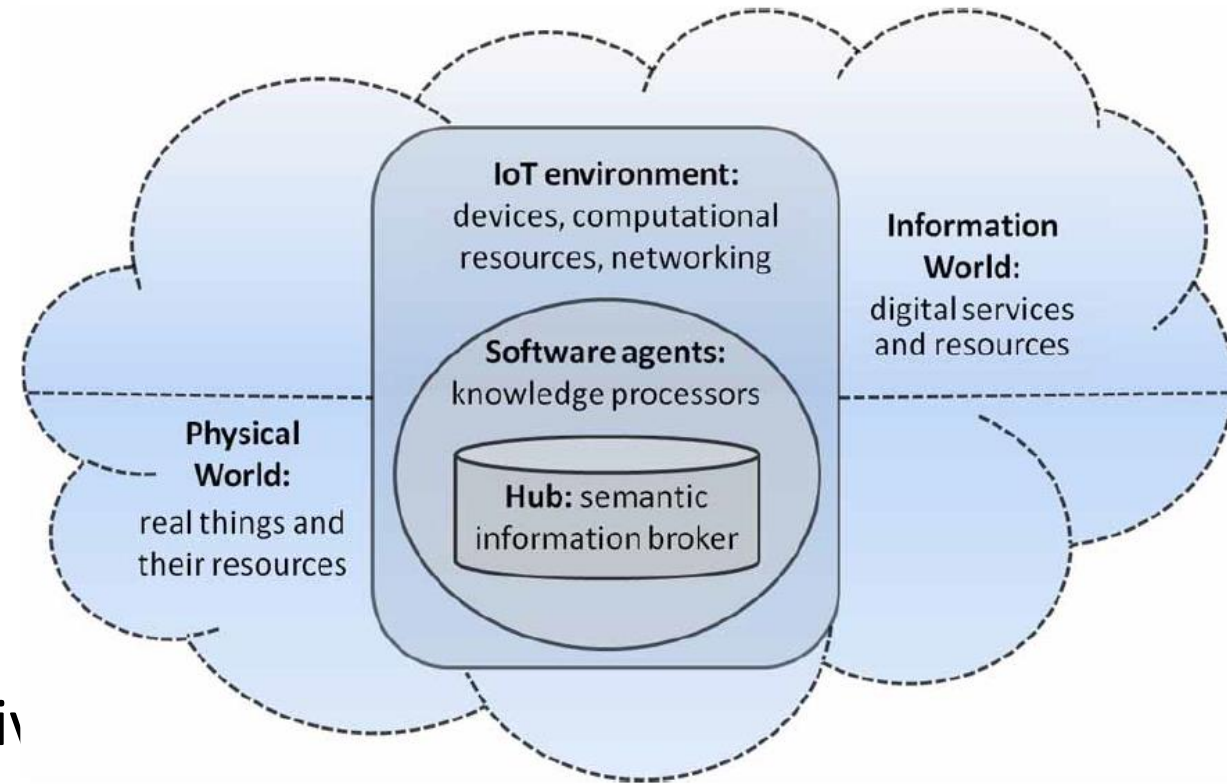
IoT environment: devices, computational resources, networking

Information World: digital services and resources

Software agents: knowledge processors

Hub: semantic information broker

Physical World: real things and their resources

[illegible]